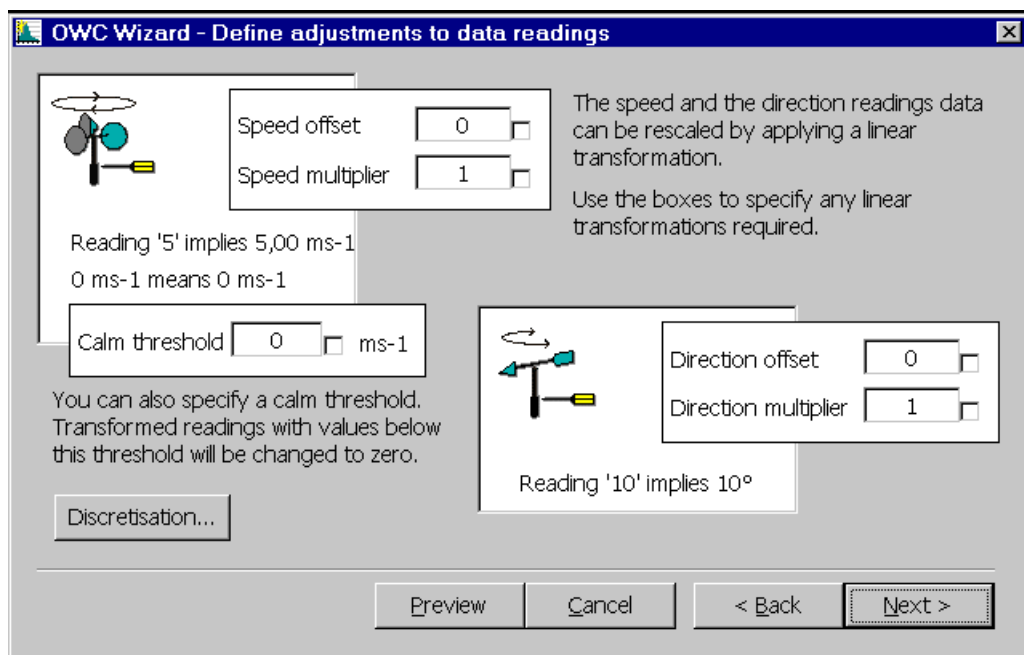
OWC Wizard - Define adjustments to data readings

Speed offset 0
Speed multiplier 1

The speed and the direction readings data can be rescaled by applying a linear transformation.

Use the boxes to specify any linear transformations required.

Reading '5' implies 5,00 ms-1
0 ms-1 means 0 ms-1

Calm threshold 0 ms-1

Direction offset 0
Direction multiplier 1

You can also specify a calm threshold. Transformed readings with values below this threshold will be changed to zero.

Reading '10' implies 10°

Discretisation...

Preview Cancel < Back Next >